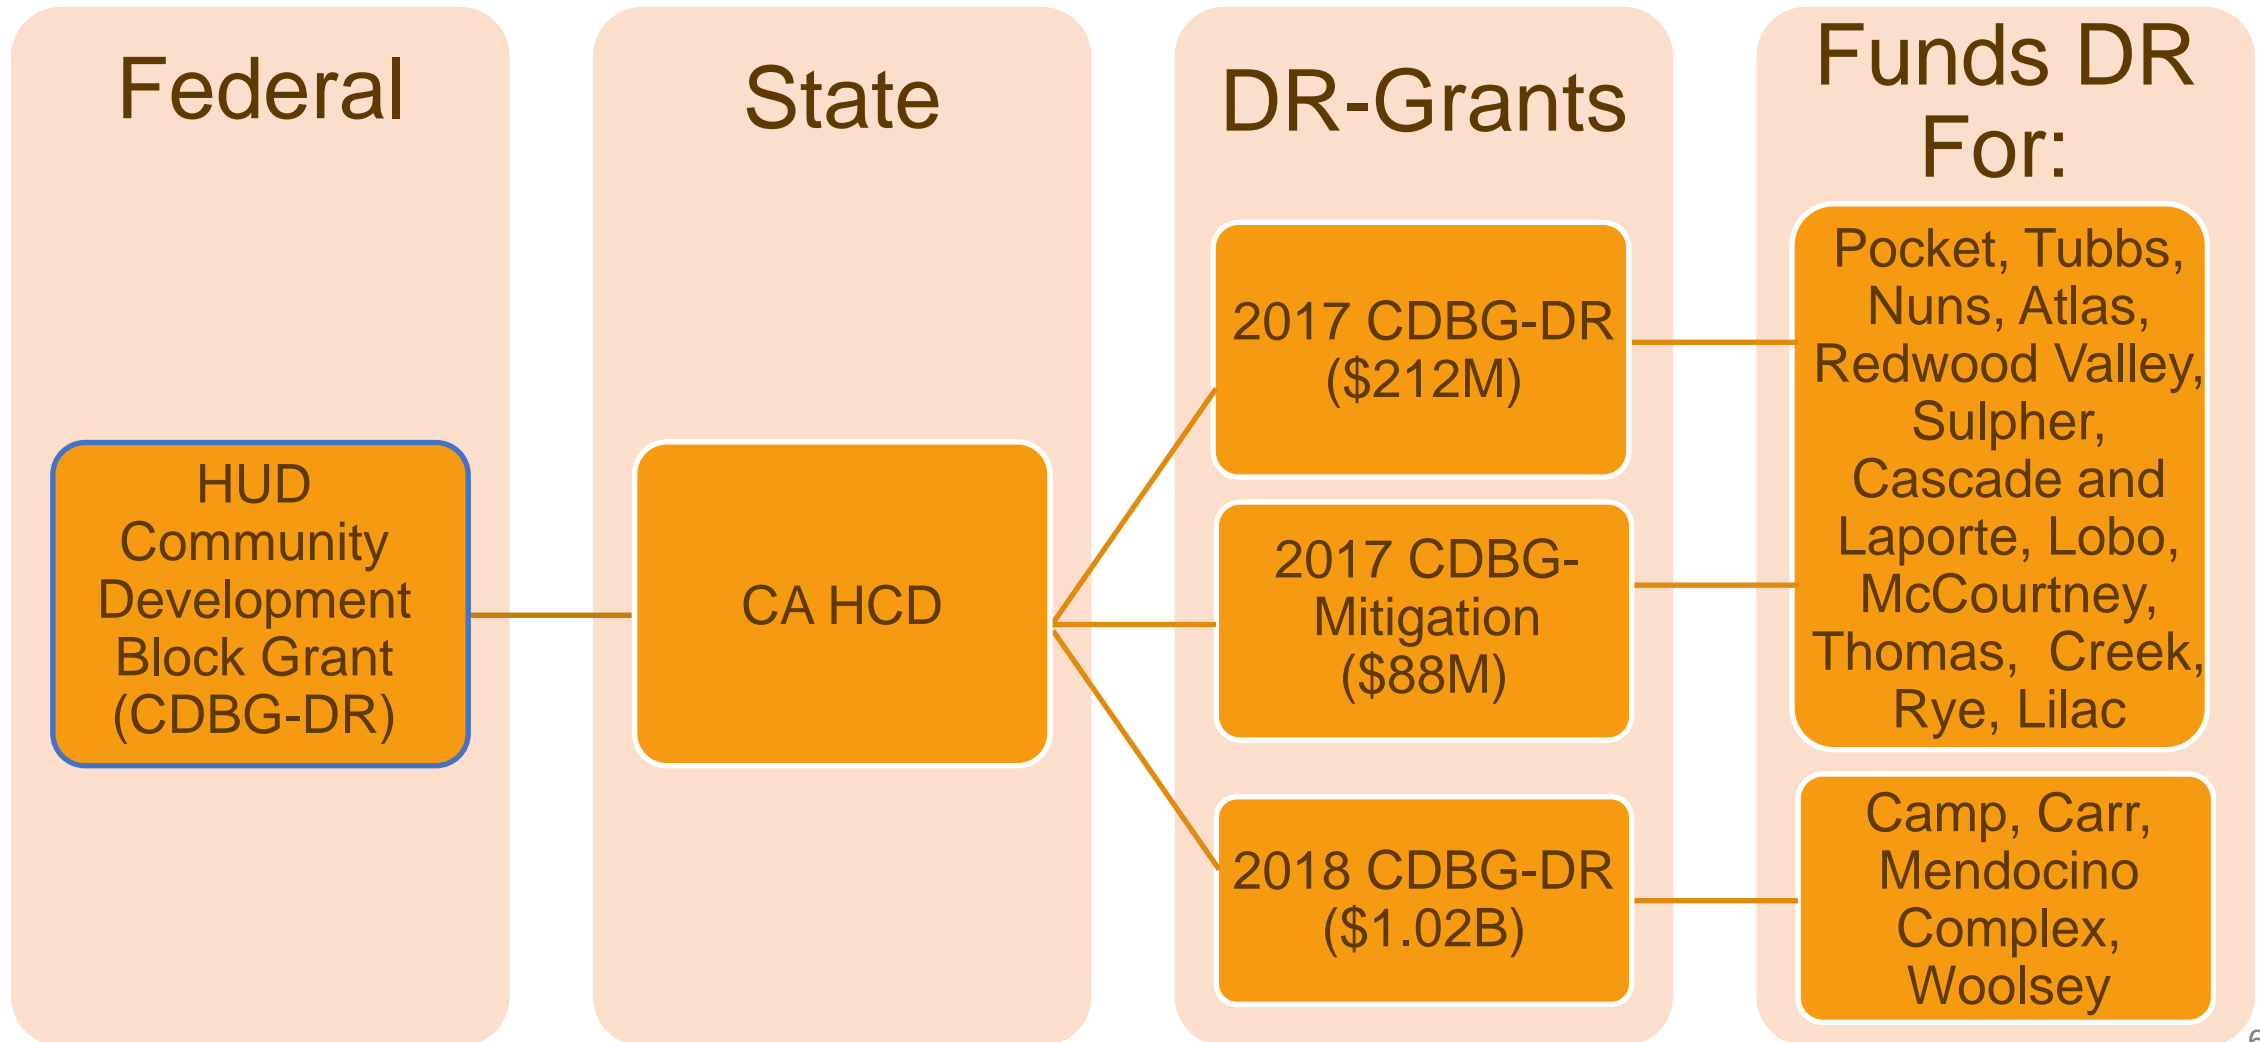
Federal

HUD Community Development Block Grant (CDBG-DR)

State

CA HCD

DR-Grants

2017 CDBG-DR ($212M)

2017 CDBG-Mitigation ($88M)

2018 CDBG-DR ($1.02B)

Funds DR For:

Pocket, Tubbs, Nuns, Atlas, Redwood Valley, Sulpher, Cascade and Laporte, Lobo, McCourtney, Thomas, Creek, Rye, Lilac

Camp, Carr, Mendocino Complex, Woolsey